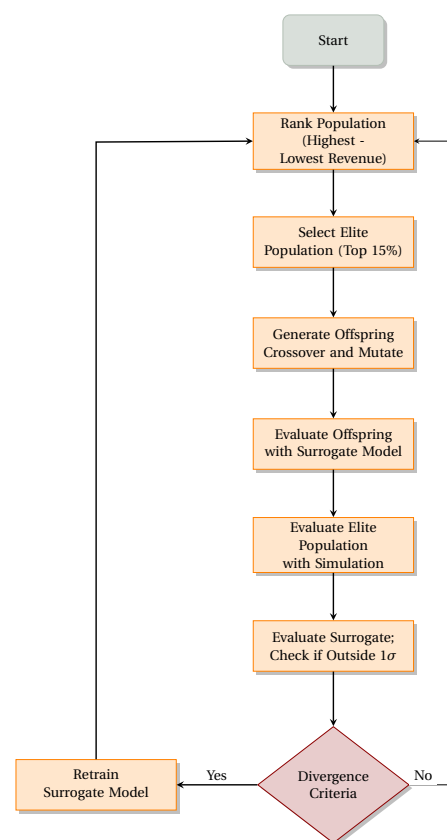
Start

Rank Population (Highest - Lowest Revenue)

Select Elite Population (Top 15%)

Generate Offspring Crossover and Mutate

Evaluate Offspring with Surrogate Model

Evaluate Elite Population with Simulation

Evaluate Surrogate; Check if Outside $1\sigma$

Retrain Surrogate Model

Yes

Divergence Criteria

No